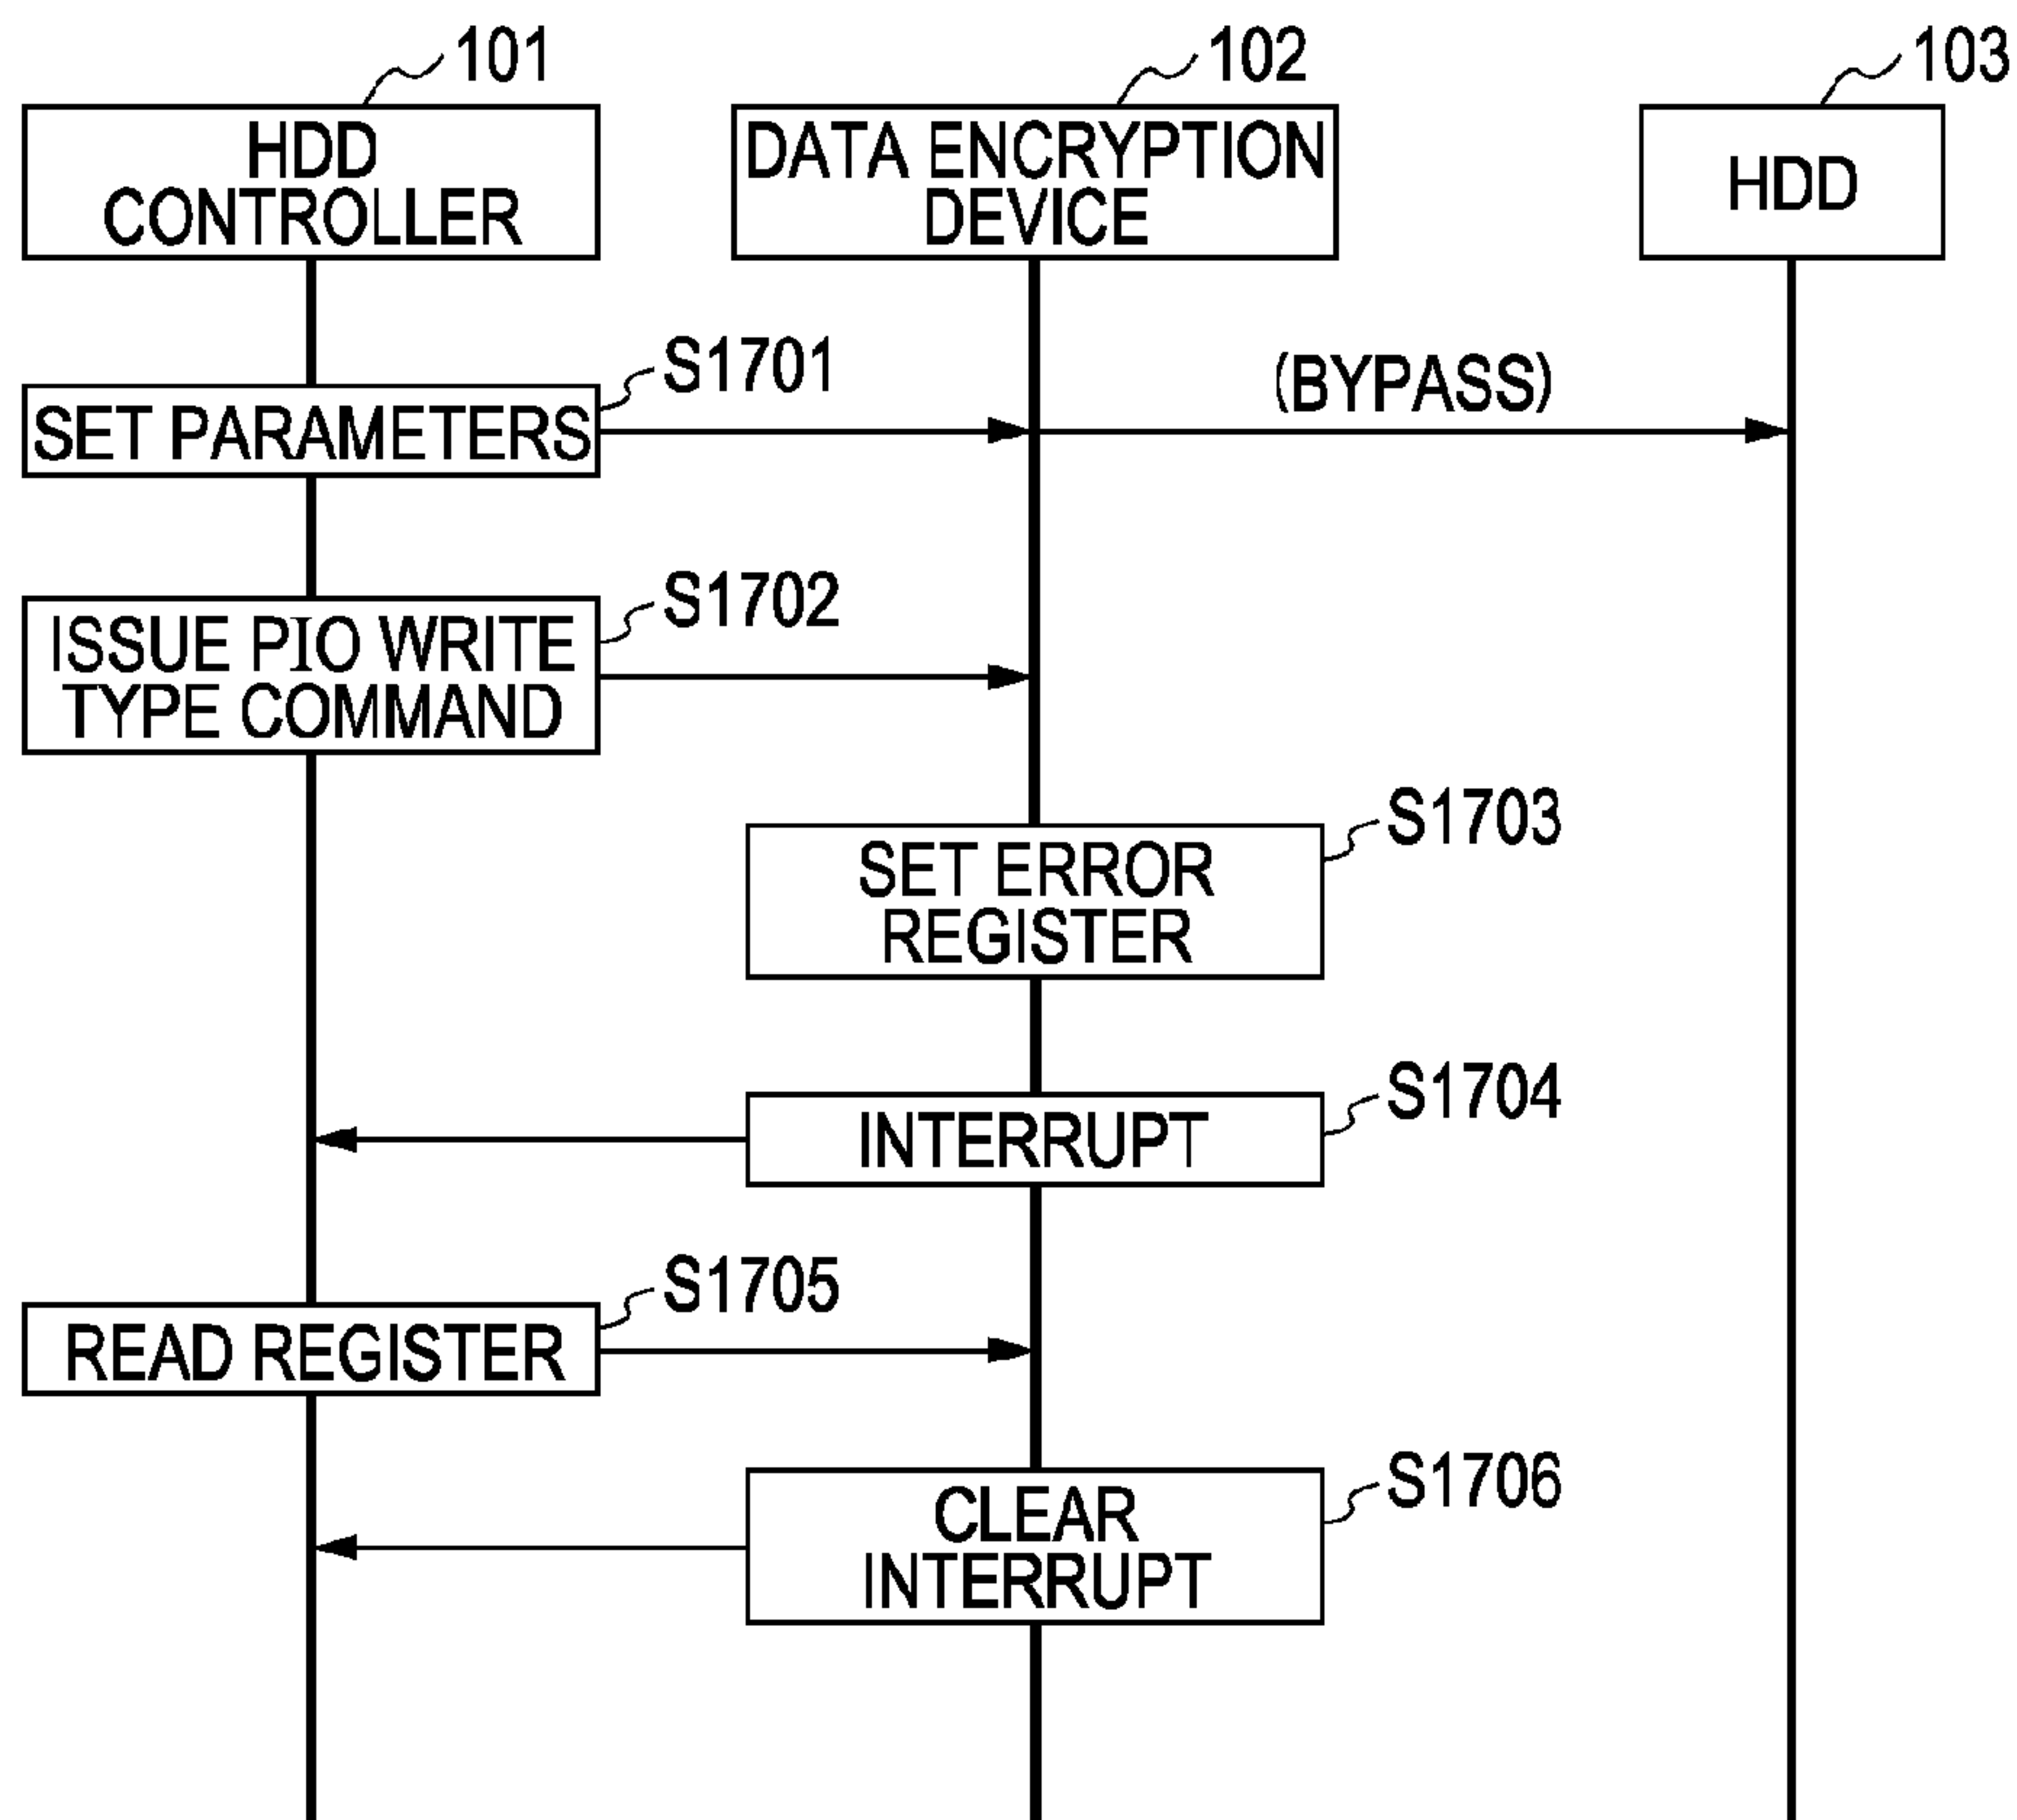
101
HDD CONTROLLER

102
DATA ENCRYPTION DEVICE

103
HDD

S1701
SET PARAMETERS
(BYPASS)

S1702
ISSUE PIO WRITE TYPE COMMAND

S1703
SET ERROR REGISTER

S1704
INTERRUPT

S1705
READ REGISTER

S1706
CLEAR INTERRUPT